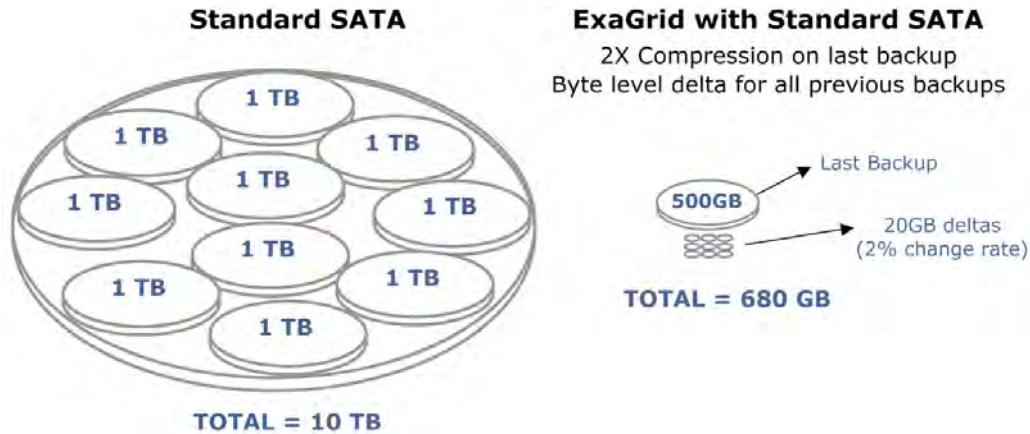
Standard SATA

1 TB
1 TB
1 TB
1 TB
1 TB
1 TB
1 TB
1 TB
1 TB
1 TB

TOTAL = 10 TB

ExaGrid with Standard SATA

2X Compression on last backup
Byte level delta for all previous backups

500GB

Last Backup

20GB deltas
(2% change rate)

TOTAL = 680 GB